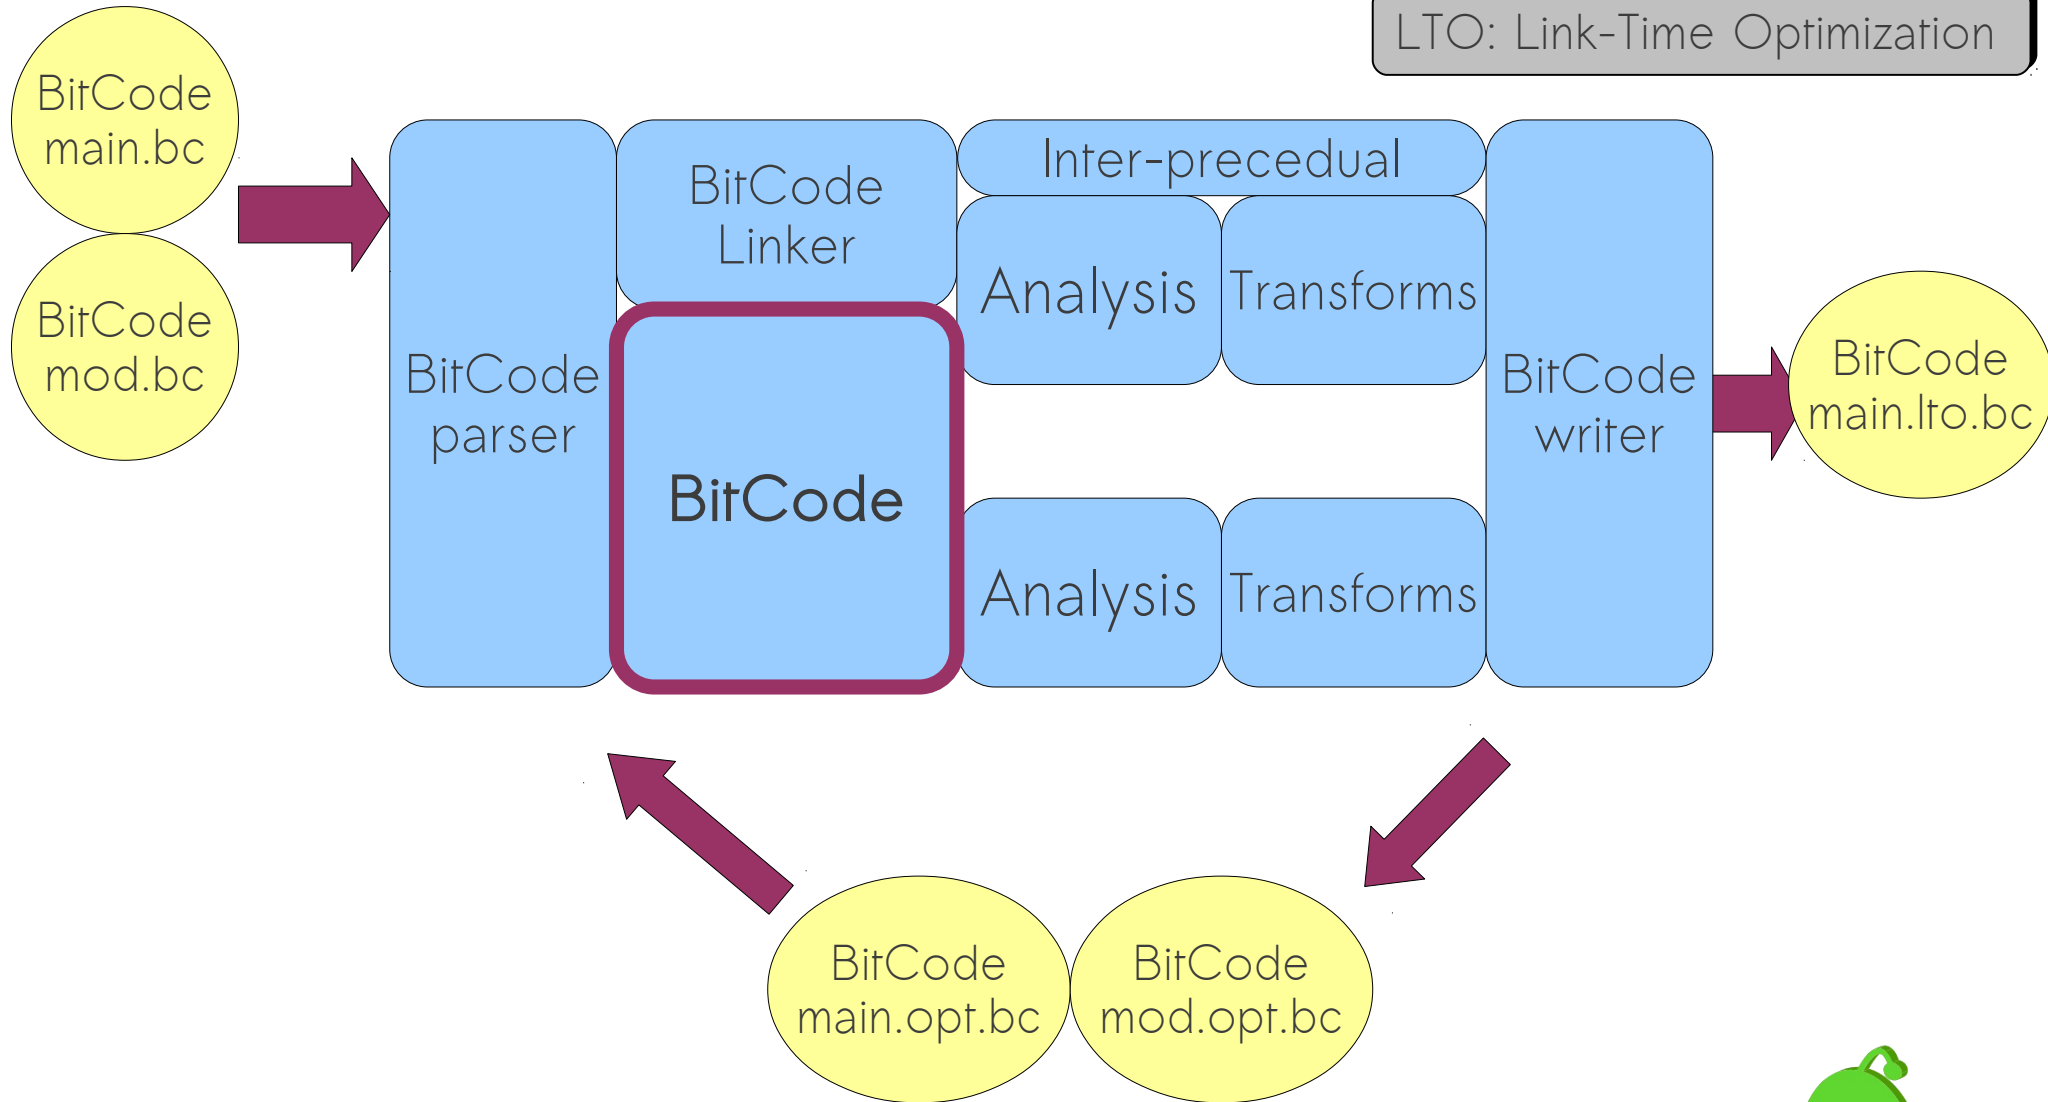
LTO: Link-Time Optimization

BitCode
main.bc

BitCode
mod.bc

BitCode
parser

BitCode
Linker

BitCode

Inter-precedual

Analysis

Transforms

Analysis

Transforms

BitCode
writer

BitCode
main.lto.bc

BitCode
main.opt.bc

BitCode
mod.opt.bc